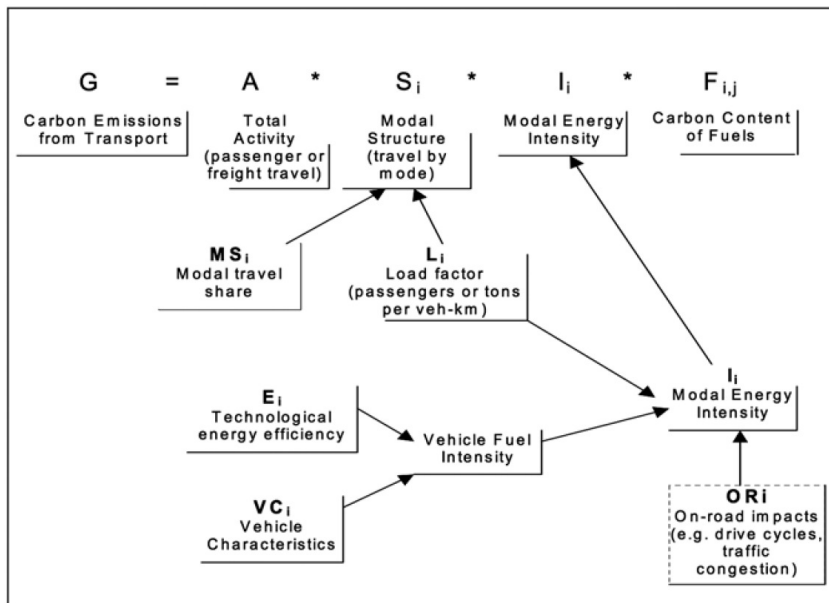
$G = A * S_i * I_i * F_{i,j}$

Carbon Emissions from Transport

Total Activity (passenger or freight travel)

Modal Structure (travel by mode)

Modal Energy Intensity

Carbon Content of Fuels

$MS_i$
Modal travel share

$L_i$
Load factor (passengers or tons per veh-km)

$I_i$
Modal Energy Intensity

$E_i$
Technological energy efficiency

Vehicle Fuel Intensity

$VC_i$
Vehicle Characteristics

ORi
On-road impacts (e.g. drive cycles, traffic congestion)